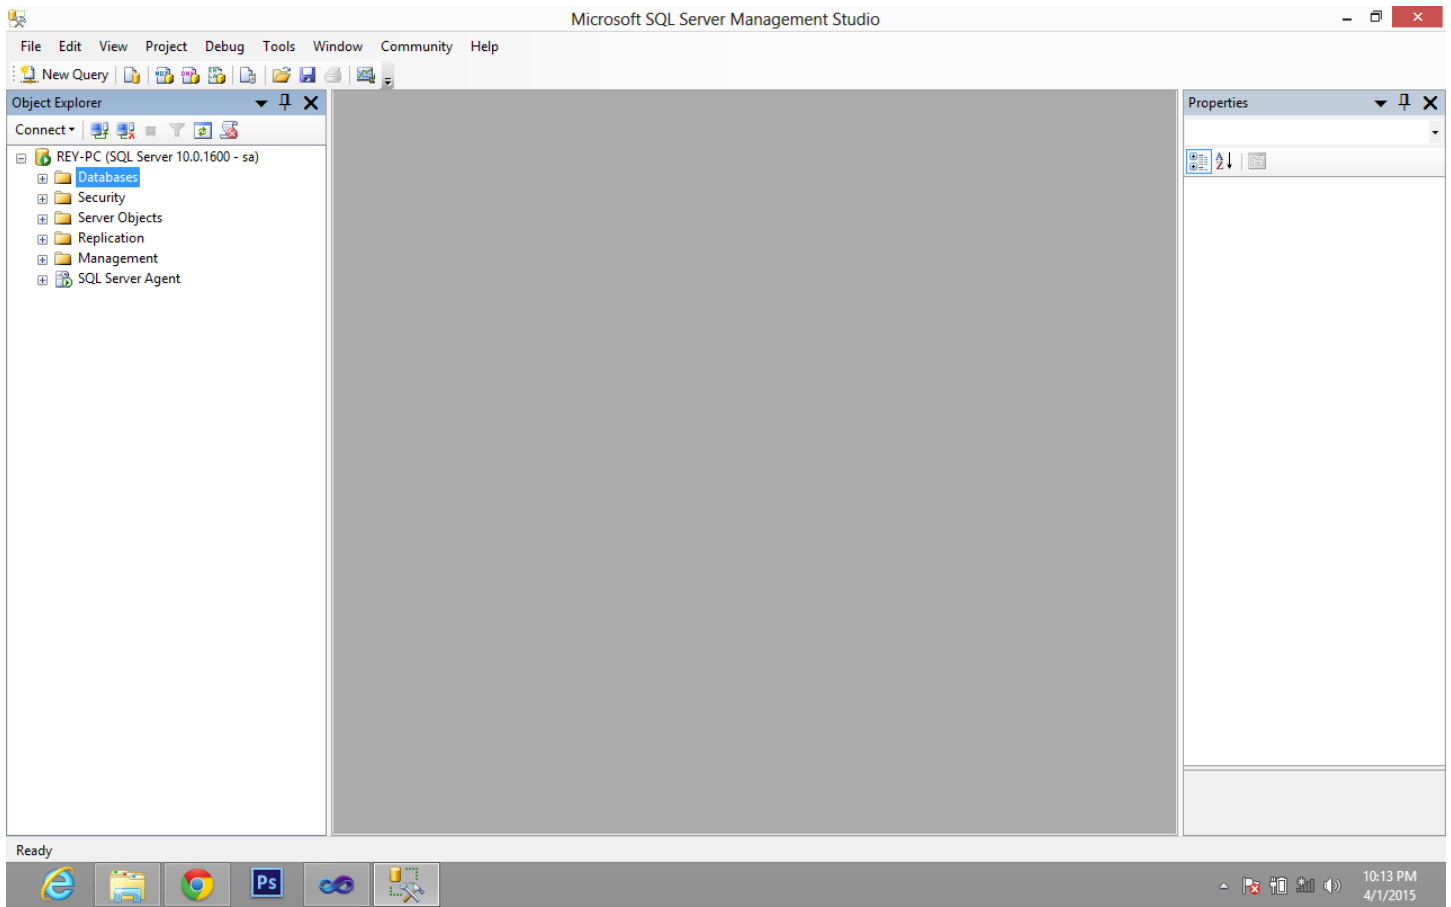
Microsoft SQL Server Management Studio

File Edit View Project Debug Tools Window Community Help

New Query

Object Explorer

Connect

REY-PC (SQL Server 10.0.1600 - sa)
Databases
Security
Server Objects
Replication
Management
SQL Server Agent

Properties

Ready

Ps

10:13 PM
4/1/2015